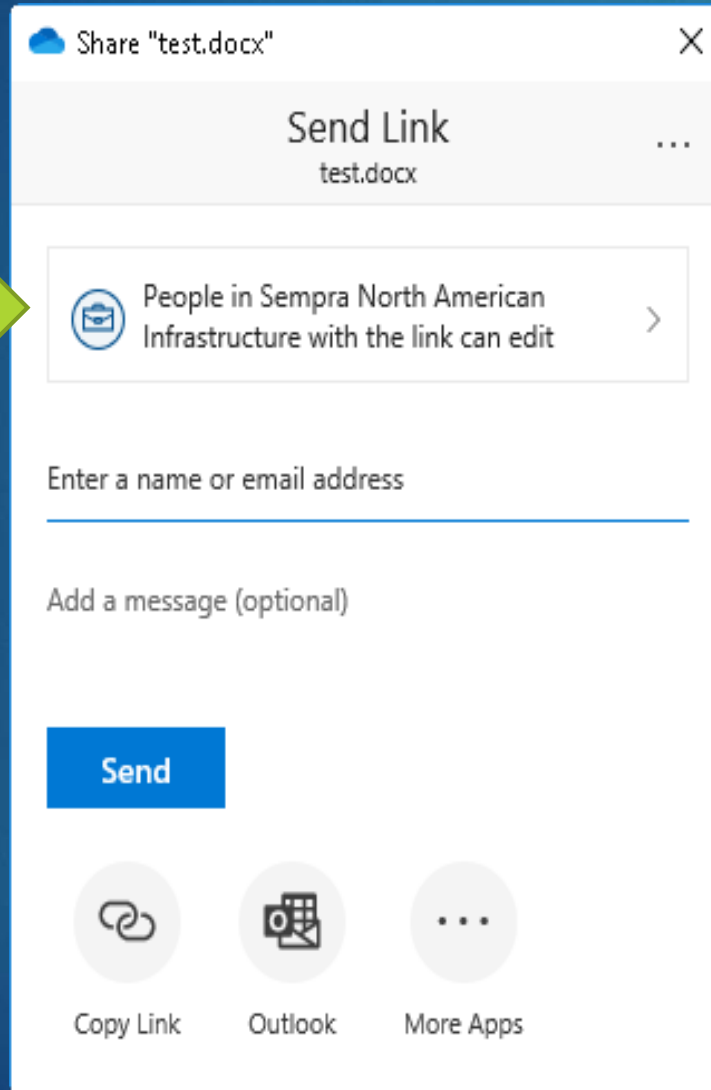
Share "test.docx"

Send Link
test.docx

...

People in Sempra North American Infrastructure with the link can edit

Enter a name or email address

Add a message (optional)

Send

Copy Link

Outlook

More Apps